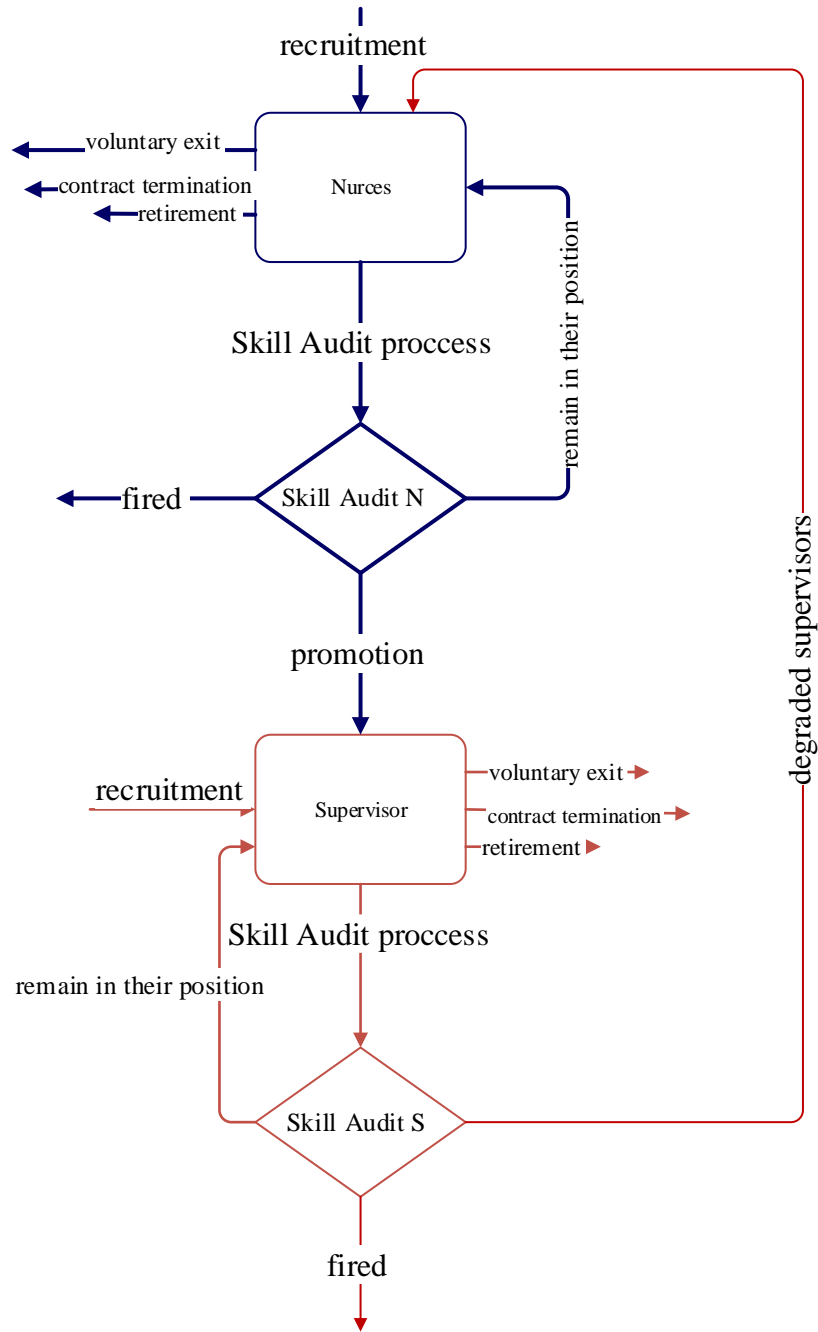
recruitment

voluntary exit
contract termination
retirement

Nurces

remain in their position

Skill Audit proccess

fired

Skill Audit N

degraded supervisors

promotion

recruitment

Supervisor

voluntary exit
contract termination
retirement

Skill Audit proccess

remain in their position

Skill Audit S

fired